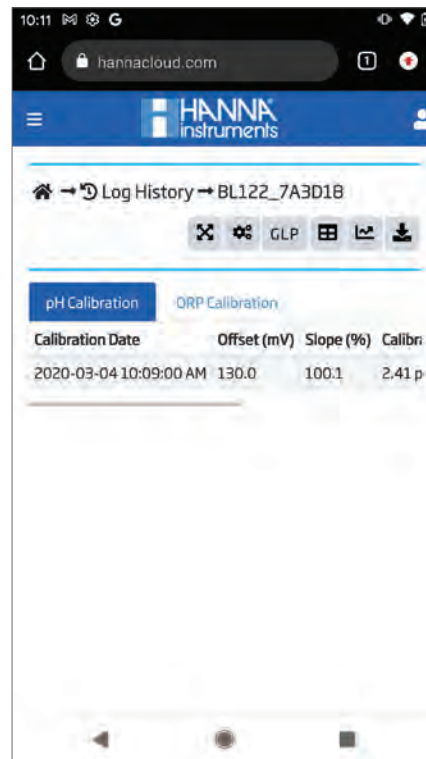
10:11 M G

hannacloud.com

1

HANNA instruments

Log History → BL122_7A3D18

GLP

pH Calibration ORP Calibration

| Calibration Date | Offset (mV) | Slope (%) | Calibra |
|---|---|---|---|
| 2020-03-04 10:09:00 AM | 130.0 | 100.1 | 2.41 p |